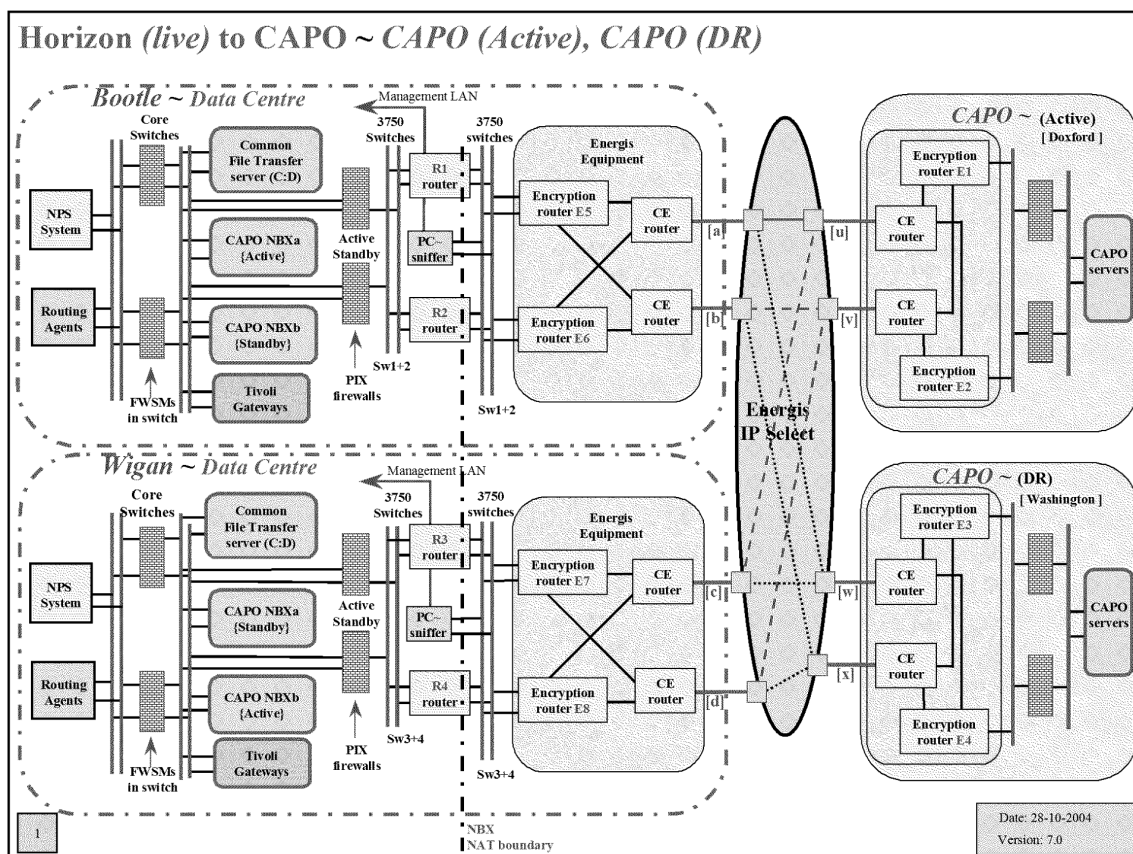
Horizon (live) to CAPO ~ CAPO (Active), CAPO (DR)

Bootle ~ Data Centre

Management LAN

Core Switches

Common File Transfer server (C:D)

3750 Switches

3750 switches

R1 router

Energis Equipment

NPS System

CAPO NBXa {Active}

Active Standby

PC~ sniffer

Encryption router E5

CE router

[a]

Routing Agents

CAPO NBXb {Standby}

R2 router

Encryption router E6

CE router

[b]

Sw1+2

FWSMs in switch

Tivoli Gateways

PIX firewalls

Sw1+2

Energis IP Select

CAPO ~ (Active) [ Doxford ]

Encryption router E1

[u]

CE router

CAPO servers

CE router

[v]

Encryption router E2

Wigan ~ Data Centre

Management LAN

Core Switches

Common File Transfer server (C:D)

3750 Switches

3750 switches

R3 router

Energis Equipment

NPS System

CAPO NBXa {Standby}

Active Standby

PC~ sniffer

Encryption router E7

CE router

[c]

Routing Agents

CAPO NBXb {Active}

R4 router

Encryption router E8

CE router

[d]

Sw3+4

FWSMs in switch

Tivoli Gateways

PIX firewalls

Sw3+4

CAPO ~ (DR) [ Washington ]

Encryption router E3

[w]

CE router

CAPO servers

[x]

CE router

Encryption router E4

1

NBX NAT boundary

Date: 28-10-2004
Version: 7.0